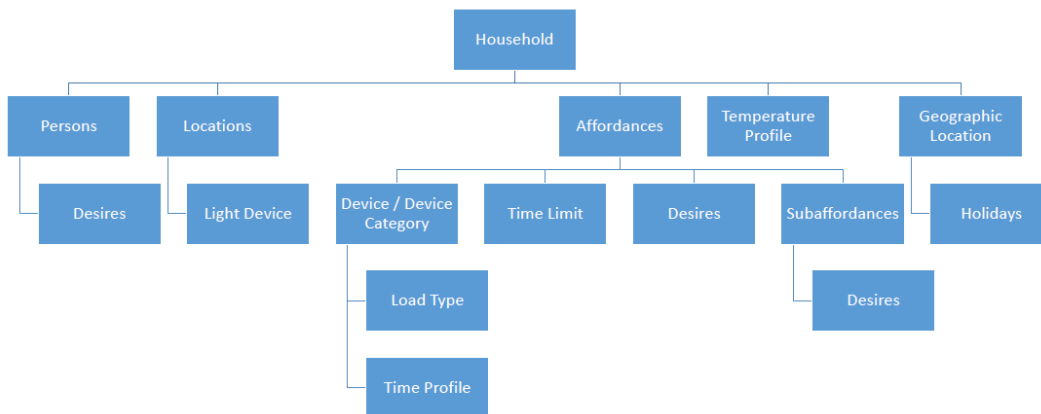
Household

Persons

Desires

Locations

Light Device

Affordances

Device / Device Category

Load Type

Time Profile

Time Limit

Desires

Subaffordances

Desires

Temperature Profile

Geographic Location

Holidays